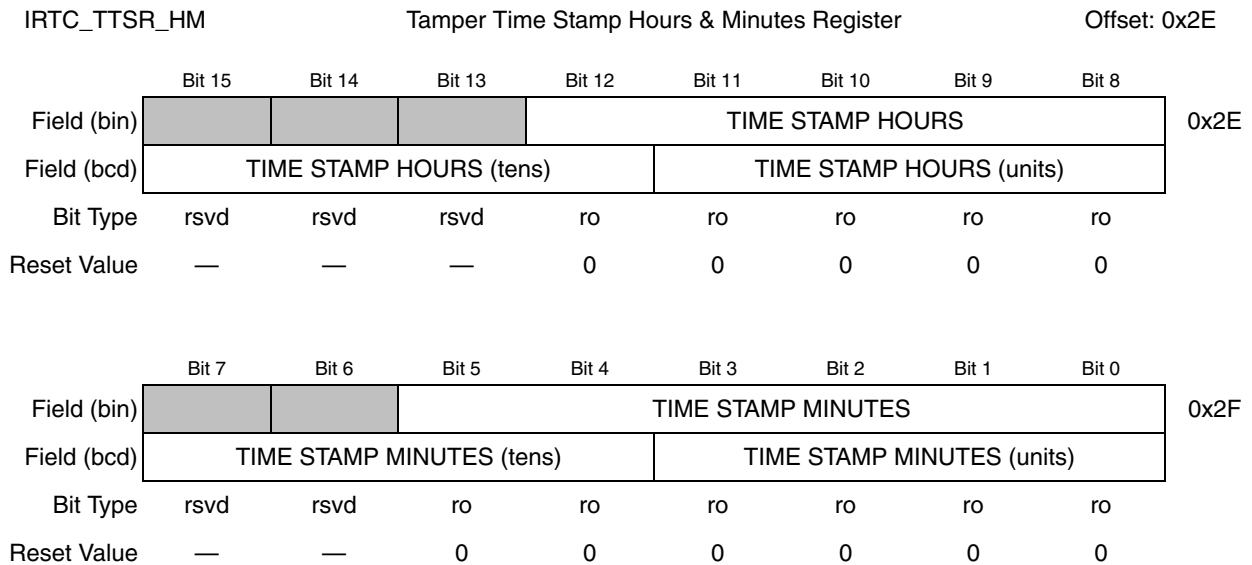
IRTC_TTSR_HM Tamper Time Stamp Hours & Minutes Register Offset: 0x2E

| | Bit 15 | Bit 14 | Bit 13 | Bit 12 | Bit 11 | Bit 10 | Bit 9 | Bit 8 | |
|---|---|---|---|---|---|---|---|---|---|
| Field (bin) | | | | TIME STAMP HOURS | | | | | 0x2E |
| Field (bcd) | TIME STAMP HOURS (tens) | | | | TIME STAMP HOURS (units) | | | | |
| Bit Type | rsvd | rsvd | rsvd | ro | ro | ro | ro | ro | |
| Reset Value | — | — | — | 0 | 0 | 0 | 0 | 0 | |

| | Bit 7 | Bit 6 | Bit 5 | Bit 4 | Bit 3 | Bit 2 | Bit 1 | Bit 0 | |
|---|---|---|---|---|---|---|---|---|---|
| Field (bin) | | | TIME STAMP MINUTES | | | | | | 0x2F |
| Field (bcd) | TIME STAMP MINUTES (tens) | | | | TIME STAMP MINUTES (units) | | | | |
| Bit Type | rsvd | rsvd | ro | ro | ro | ro | ro | ro | |
| Reset Value | — | — | 0 | 0 | 0 | 0 | 0 | 0 | |